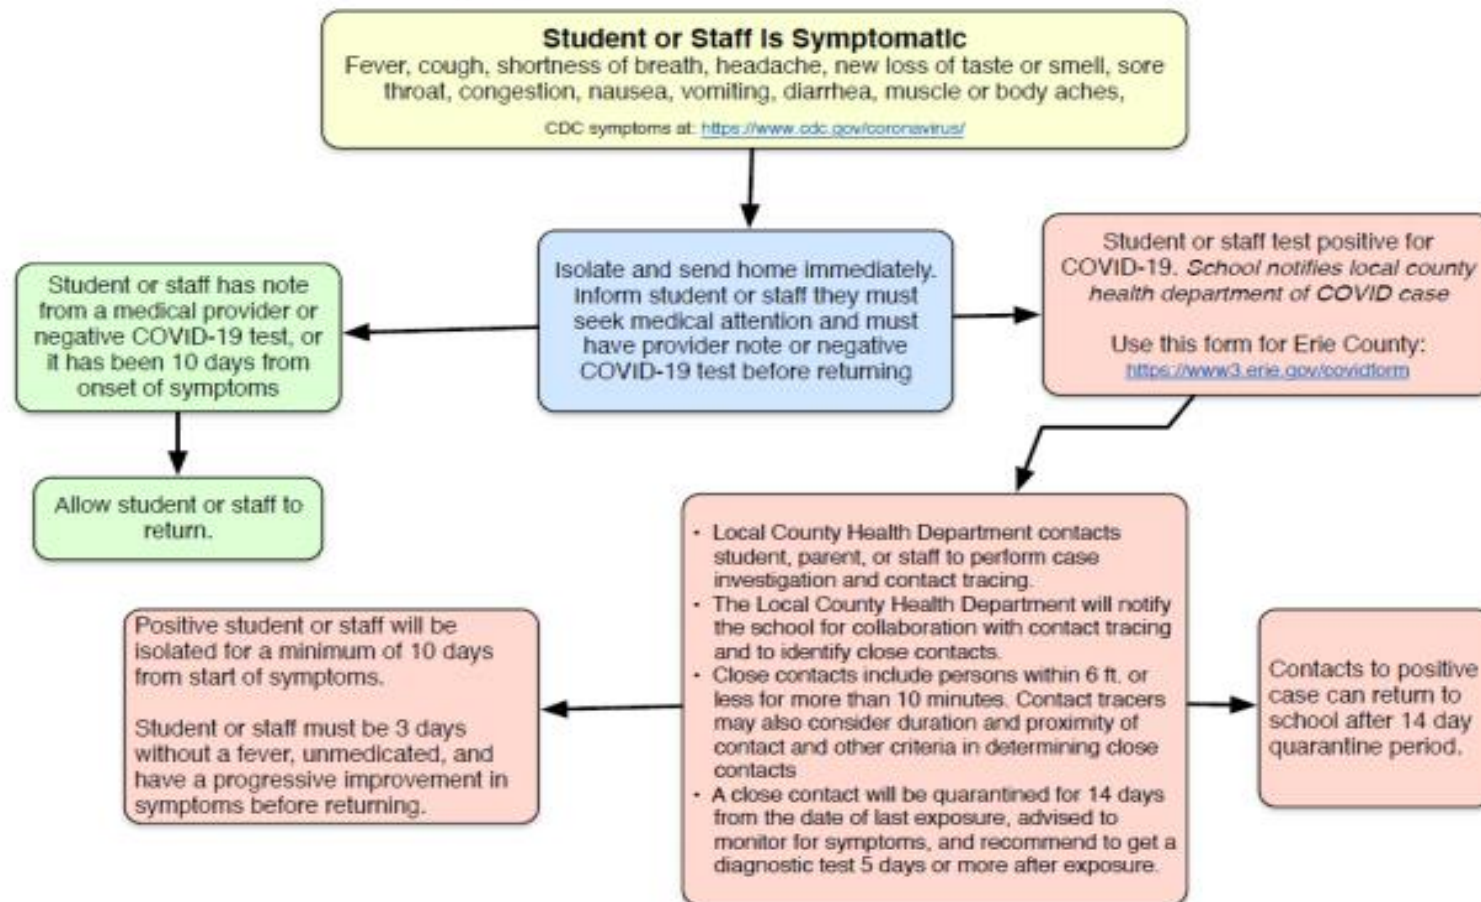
Student or Staff Is Symptomatic
Fever, cough, shortness of breath, headache, new loss of taste or smell, sore throat, congestion, nausea, vomiting, diarrhea, muscle or body aches,

CDC symptoms at: https://www.cdc.gov/coronavirus/

Isolate and send home immediately. Inform student or staff they must seek medical attention and must have provider note or negative COVID-19 test before returning

Student or staff has note from a medical provider or negative COVID-19 test, or it has been 10 days from onset of symptoms

Allow student or staff to return.

Student or staff test positive for COVID-19. School notifies local county health department of COVID case

Use this form for Erie County:
https://www3.erie.gov/covidform

- Local County Health Department contacts student, parent, or staff to perform case investigation and contact tracing.
- The Local County Health Department will notify the school for collaboration with contact tracing and to identify close contacts.
- Close contacts include persons within 6 ft. or less for more than 10 minutes. Contact tracers may also consider duration and proximity of contact and other criteria in determining close contacts
- A close contact will be quarantined for 14 days from the date of last exposure, advised to monitor for symptoms, and recommend to get a diagnostic test 5 days or more after exposure.

Positive student or staff will be isolated for a minimum of 10 days from start of symptoms.

Student or staff must be 3 days without a fever, unmedicated, and have a progressive improvement in symptoms before returning.

Contacts to positive case can return to school after 14 day quarantine period.